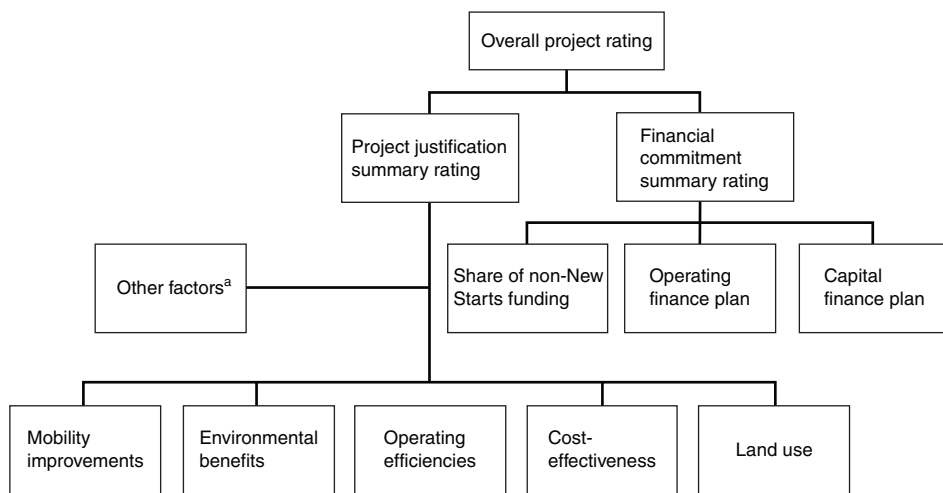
Overall project rating

Project justification summary rating

Financial commitment summary rating

Other factors$^{a}$

Share of non-New Starts funding

Operating finance plan

Capital finance plan

Mobility improvements

Environmental benefits

Operating efficiencies

Cost-effectiveness

Land use